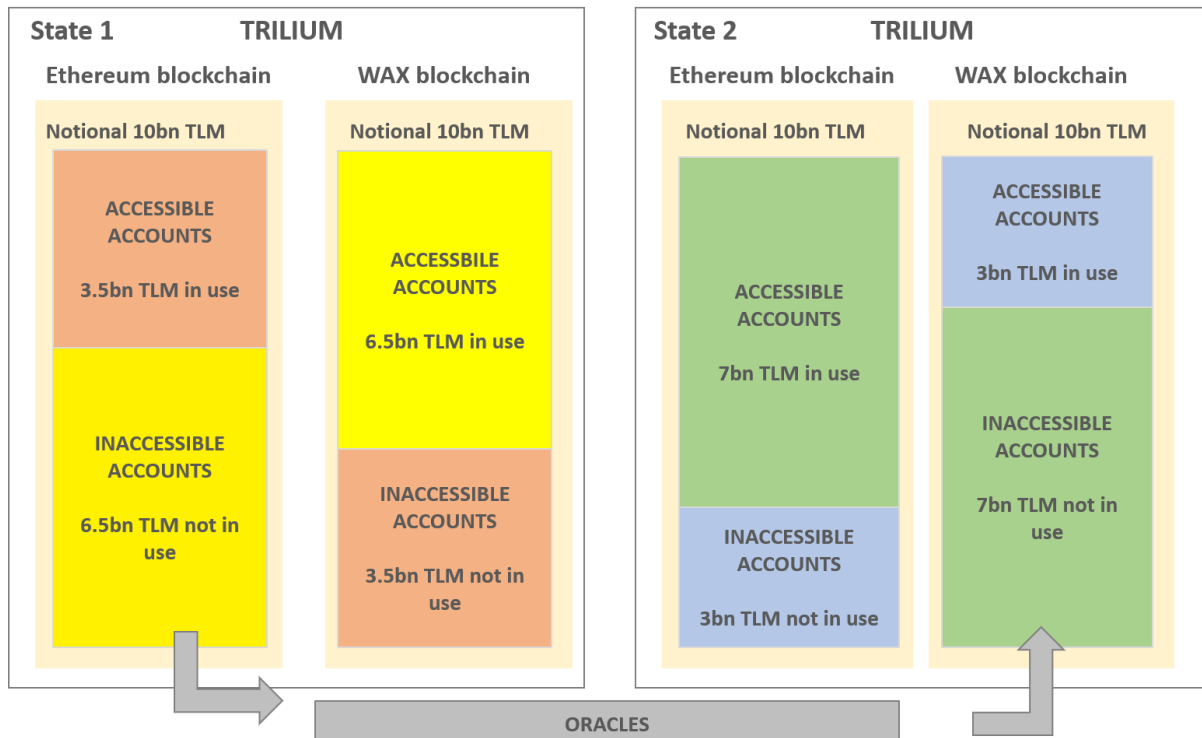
State 1 TRILIUM

Ethereum blockchain

Notional 10bn TLM

ACCESSIBLE ACCOUNTS

3.5bn TLM in use

INACCESSIBLE ACCOUNTS

6.5bn TLM not in use

WAX blockchain

Notional 10bn TLM

ACCESSBILE ACCOUNTS

6.5bn TLM in use

INACCESSIBLE ACCOUNTS

3.5bn TLM not in use

State 2 TRILIUM

Ethereum blockchain

Notional 10bn TLM

ACCESSIBLE ACCOUNTS

7bn TLM in use

INACCESSIBLE ACCOUNTS

3bn TLM not in use

WAX blockchain

Notional 10bn TLM

ACCESSIBLE ACCOUNTS

3bn TLM in use

INACCESSIBLE ACCOUNTS

7bn TLM not in use

ORACLES